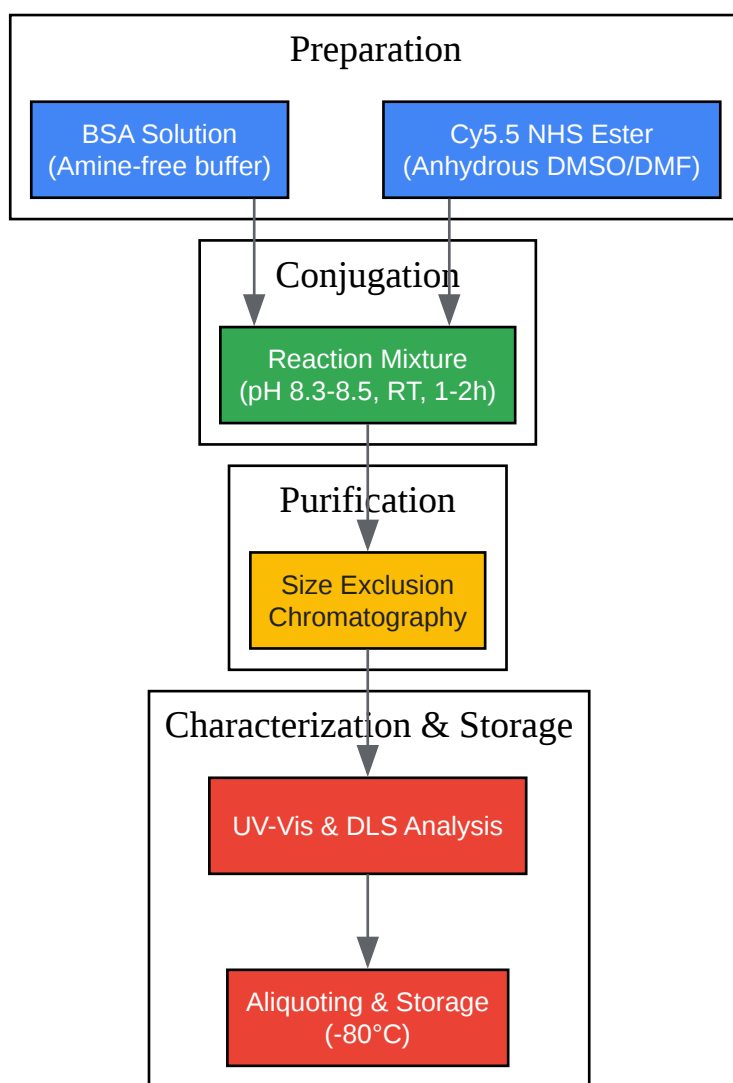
Preparation

BSA Solution
(Amine-free buffer)

Cy5.5 NHS Ester
(Anhydrous DMSO/DMF)

Conjugation

Reaction Mixture
(pH 8.3-8.5, RT, 1-2h)

Purification

Size Exclusion
Chromatography

Characterization & Storage

UV-Vis & DLS Analysis

Aliquoting & Storage
(-80°C)